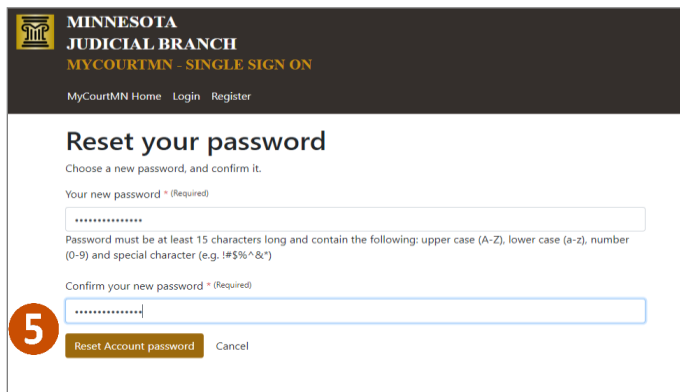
MINNESOTA
JUDICIAL BRANCH
MYCOURTMN - SINGLE SIGN ON

MyCourtMN Home Login Register

Reset your password

Choose a new password, and confirm it.

Your new password * (Required)

•••••••••••••••

Password must be at least 15 characters long and contain the following: upper case (A-Z), lower case (a-z), number (0-9) and special character (e.g. !#$%^&*)

Confirm your new password * (Required)

•••••••••••••••

5

Reset Account password Cancel